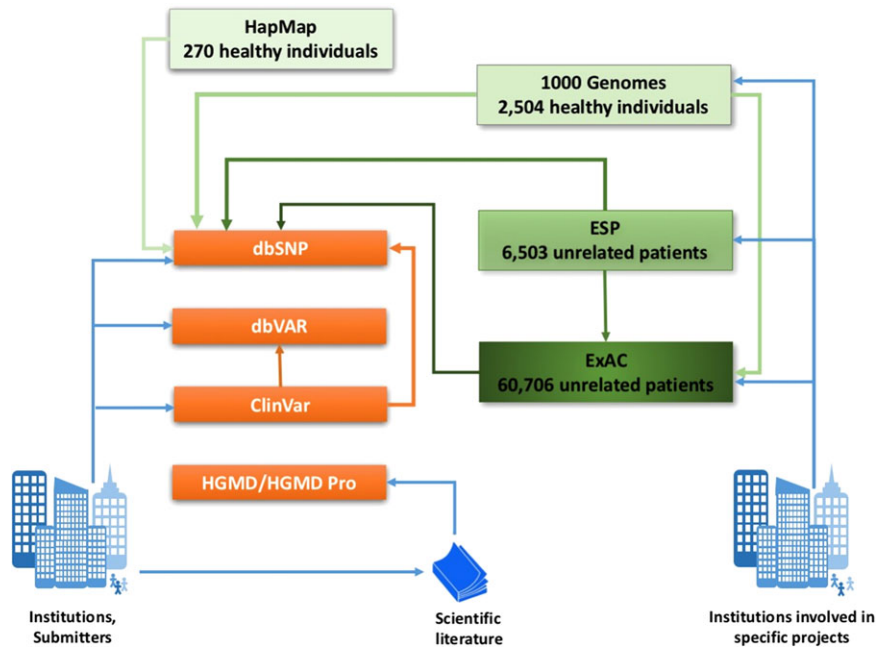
HapMap
270 healthy individuals

1000 Genomes
2,504 healthy individuals

dbSNP

ESP
6,503 unrelated patients

dbVAR

ExAC
60,706 unrelated patients

ClinVar

HGMD/HGMD Pro

Institutions, Submitters

Scientific literature

Institutions involved in specific projects